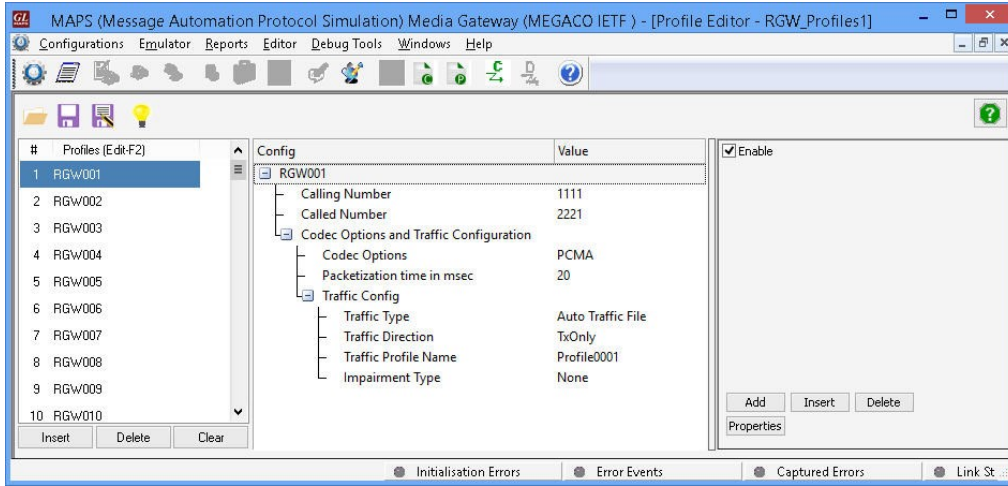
MAPS (Message Automation Protocol Simulation) Media Gateway (MEGACO IETF ) - [Profile Editor - RGW_Profiles1]

Configurations Emulator Reports Editor Debug Tools Windows Help

| # | Profiles (Edit-F2) |
|---|---|
| 1 | RGW001 |
| 2 | RGW002 |
| 3 | RGW003 |
| 4 | RGW004 |
| 5 | RGW005 |
| 6 | RGW006 |
| 7 | RGW007 |
| 8 | RGW008 |
| 9 | RGW009 |
| 10 | RGW010 |

Insert Delete Clear

| Config | Value |
|---|---|
| RGW001 | |
| Calling Number | 1111 |
| Called Number | 2221 |
| Codec Options and Traffic Configuration | |
| Codec Options | PCMA |
| Packetization time in msec | 20 |
| Traffic Config | |
| Traffic Type | Auto Traffic File |
| Traffic Direction | TxOnly |
| Traffic Profile Name | Profile0001 |
| Impairment Type | None |

Enable

Add Insert Delete

Properties

Initialisation Errors Error Events Captured Errors Link St